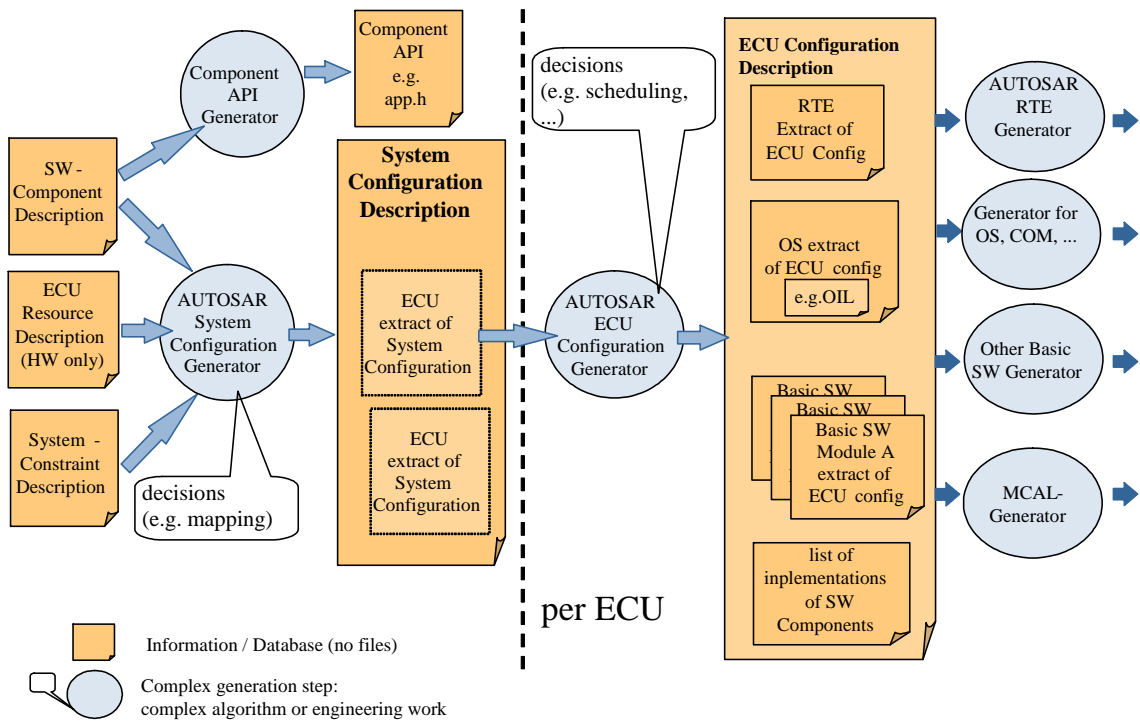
Component API Generator

Component API e.g. app.h

SW - Component Description

ECU Resource Description (HW only)

System - Constraint Description

AUTOSAR System Configuration Generator

decisions (e.g. mapping)

System Configuration Description

ECU extract of System Configuration

ECU extract of System Configuration

decisions (e.g. scheduling, ...)

AUTOSAR ECU Configuration Generator

per ECU

ECU Configuration Description

RTE Extract of ECU Config

OS extract of ECU config

e.g.OIL

Basic SW

Basic SW

Basic SW Module A extract of ECU config

list of inplementations of SW Components

AUTOSAR RTE Generator

Generator for OS, COM, ...

Other Basic SW Generator

MCAL-Generator

Information / Database (no files)

Complex generation step: complex algorithm or engineering work